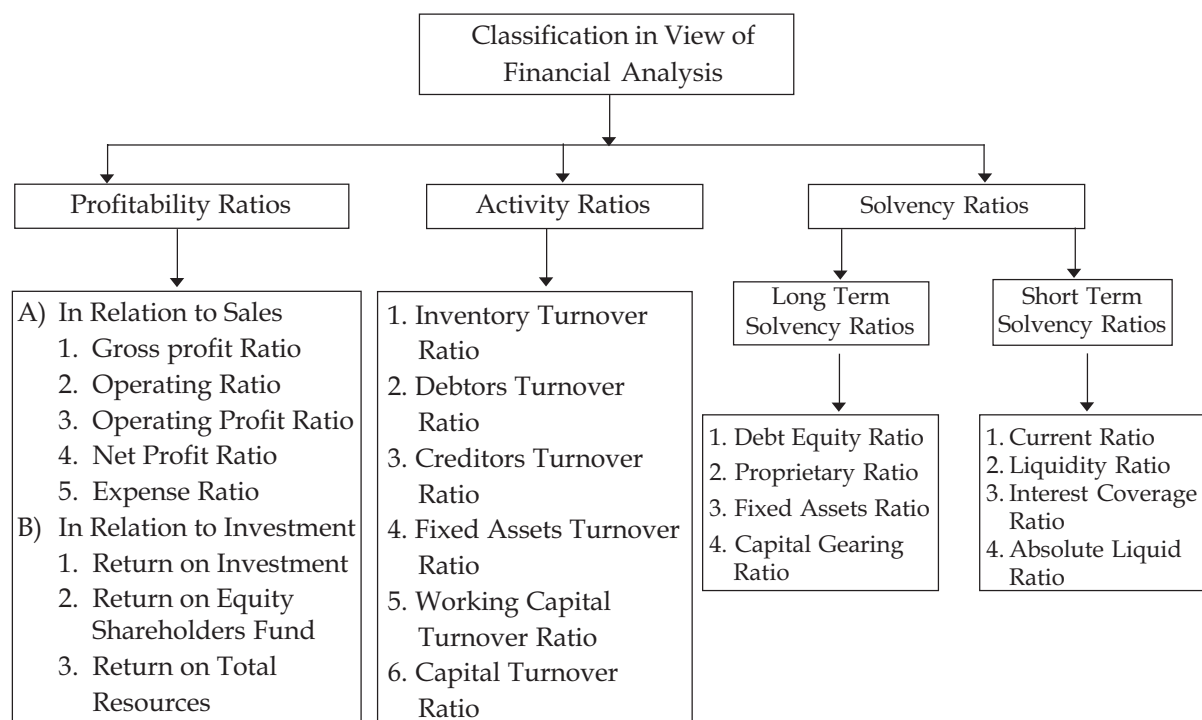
Classification in View of Financial Analysis

Profitability Ratios

A) In Relation to Sales
1. Gross profit Ratio
2. Operating Ratio
3. Operating Profit Ratio
4. Net Profit Ratio
5. Expense Ratio
B) In Relation to Investment
1. Return on Investment
2. Return on Equity Shareholders Fund
3. Return on Total Resources

Activity Ratios

1. Inventory Turnover Ratio
2. Debtors Turnover Ratio
3. Creditors Turnover Ratio
4. Fixed Assets Turnover Ratio
5. Working Capital Turnover Ratio
6. Capital Turnover Ratio

Solvency Ratios

Long Term Solvency Ratios

1. Debt Equity Ratio
2. Proprietary Ratio
3. Fixed Assets Ratio
4. Capital Gearing Ratio

Short Term Solvency Ratios

1. Current Ratio
2. Liquidity Ratio
3. Interest Coverage Ratio
4. Absolute Liquid Ratio